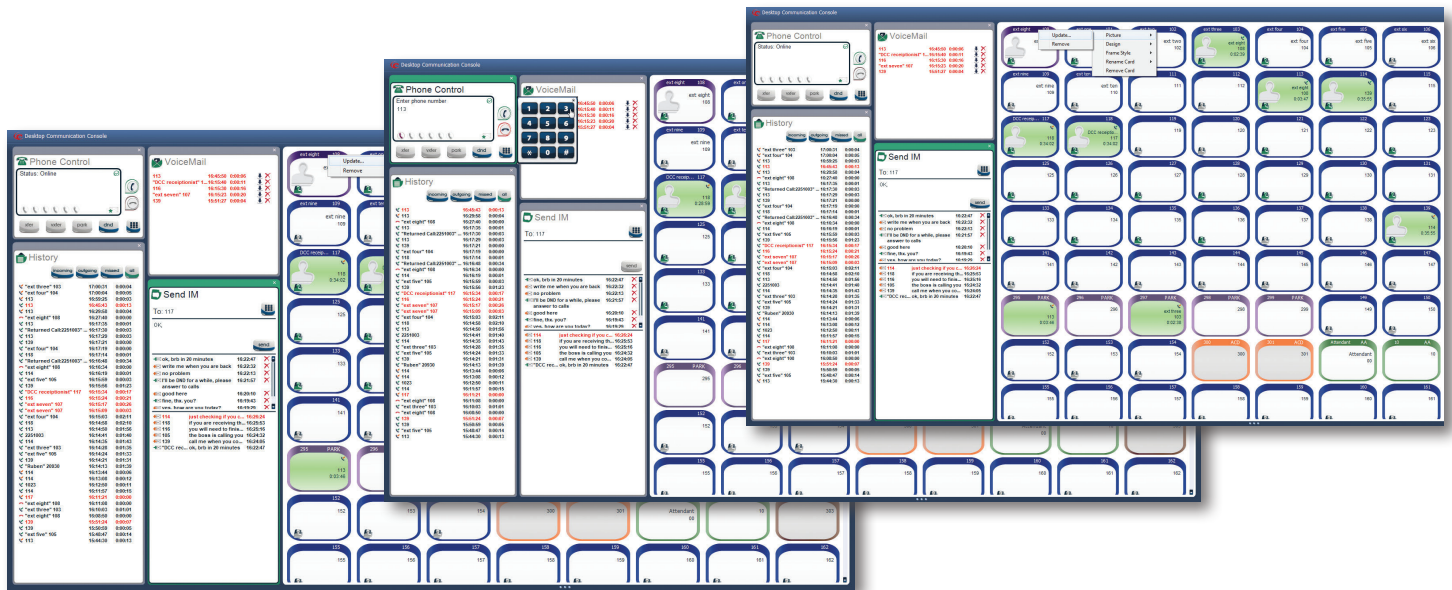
Desktop Communication Console

Phone Control
Status: Online

VoiceMail
113 15:45:50 0:00:06
"DCC receptionist" 15:15:40 0:00:11
116 15:15:30 0:00:16
"ext seven" 107 15:15:23 0:00:20
139 15:51:27 0:00:04

alter
redial
park
dnd

History
incoming outgoing missed all

Send IM
To: 117
OK,

send

ok, brb in 20 minutes 16:22:47
write me when you are back 16:22:33
no problem 16:22:13
I'll be DND for a while, please answer to calls 16:21:57
good here 16:20:10
fine, thx you? 16:19:43
yes, how are you today? 16:19:26

Update...
Remove

Desktop Communication Console

Phone Control
Enter phone number:
113

VoiceMail

History
incoming outgoing missed all

Send IM
To: 117

send

ok, brb in 20 minutes 16:22:47
write me when you are back 16:22:33
no problem 16:22:13
I'll be DND for a while, please answer to calls 16:21:57
good here 16:20:10
fine, thx you? 16:19:43
yes, how are you today? 16:19:26

Desktop Communication Console

Phone Control
Status: Online

VoiceMail

History
incoming outgoing missed all

Send IM
To: 117
OK,

send

Update...
Remove
Picture
Design
Frame Style
Rename Card
Remove Card

ext eight 108
ext nine 109
ext four
ext five
ext two
DCC receptionist 117
PARK
Attendant 88
ACD
AA